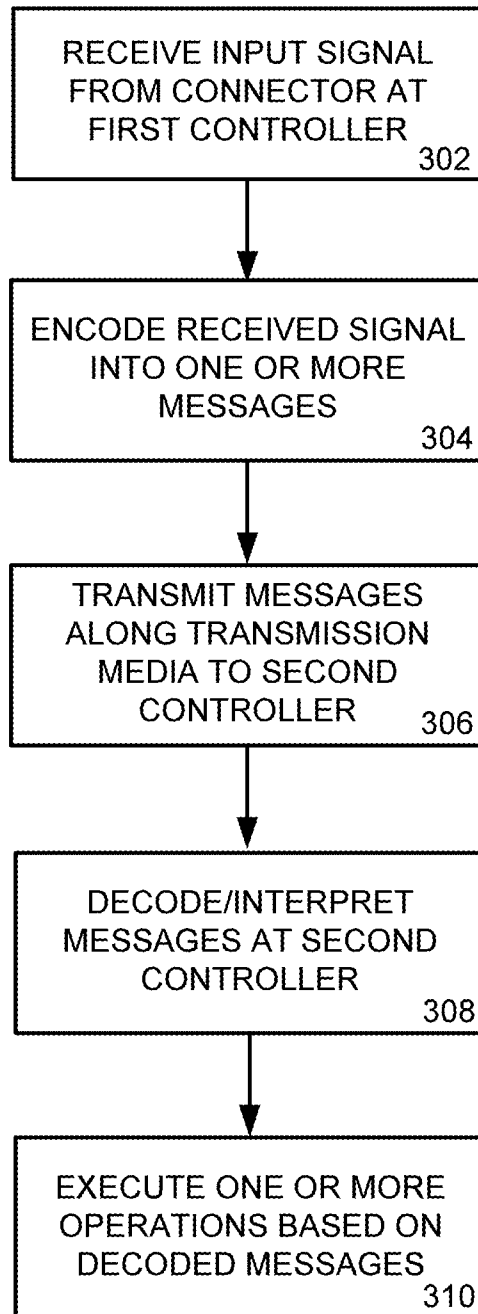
RECEIVE INPUT SIGNAL FROM CONNECTOR AT FIRST CONTROLLER
302

ENCODE RECEIVED SIGNAL INTO ONE OR MORE MESSAGES
304

TRANSMIT MESSAGES ALONG TRANSMISSION MEDIA TO SECOND CONTROLLER
306

DECODE/INTERPRET MESSAGES AT SECOND CONTROLLER
308

EXECUTE ONE OR MORE OPERATIONS BASED ON DECODED MESSAGES
310